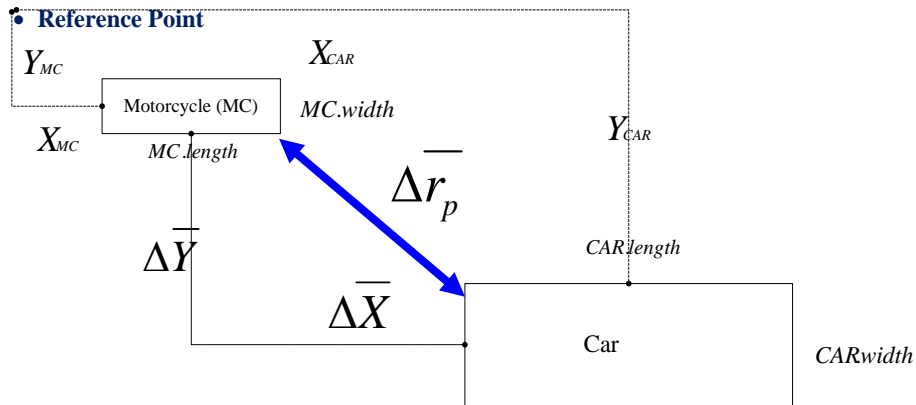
• Reference Point

$Y_{MC}$

$X_{CAR}$

Motorcycle (MC)

$MC.width$

$X_{MC}$

$MC.length$

$Y_{CAR}$

$\Delta\overline{r_p}$

$\Delta\overline{Y}$

$CAR.length$

$\Delta\overline{X}$

Car

$CARwidth$